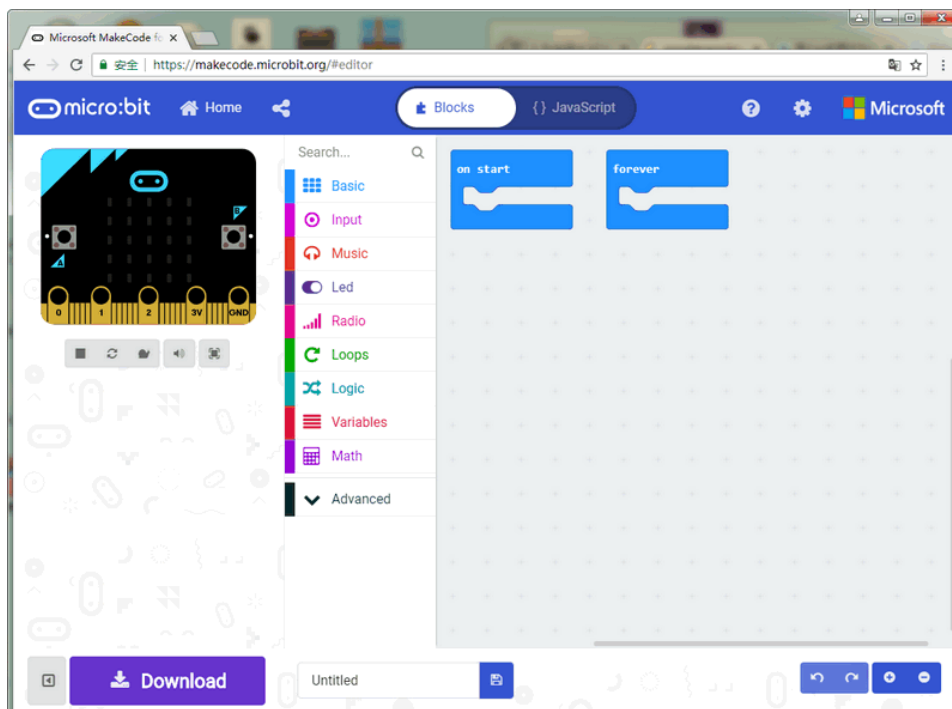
Microsoft MakeCode fo ×

安全 | https://makecode.microbit.org/#editor

micro:bit Home

Blocks {} JavaScript

Microsoft

Search...

Basic
Input
Music
Led
Radio
Loops
Logic
Variables
Math
Advanced

on start

forever

0 1 2 3V GND

Download

Untitled